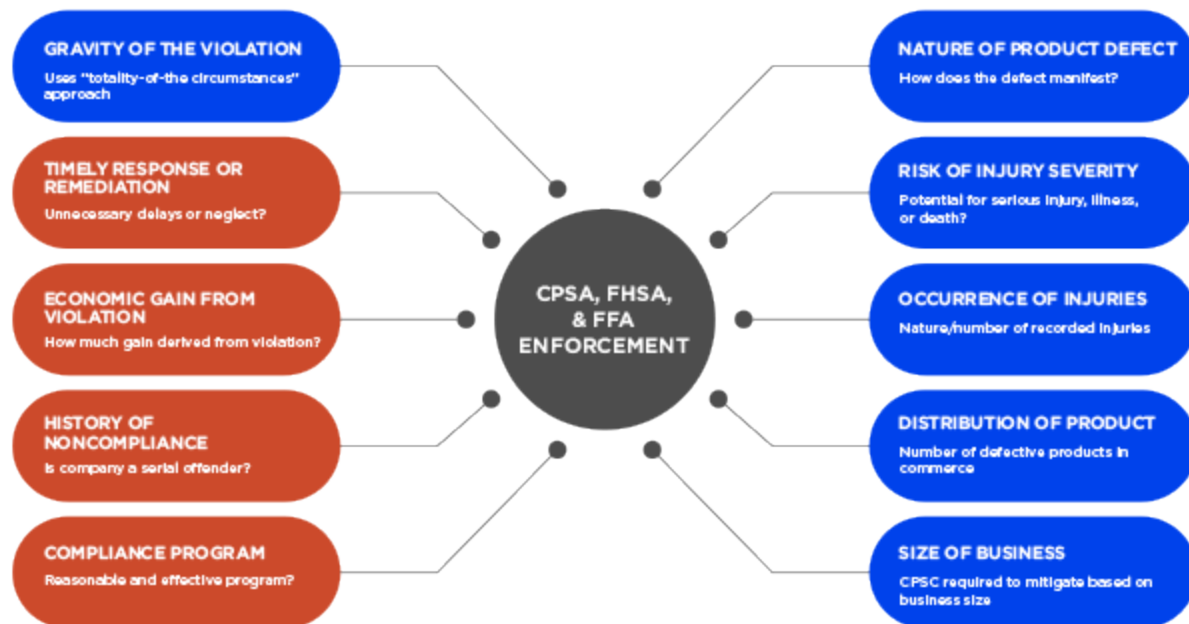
GRAVITY OF THE VIOLATION
Uses "totality-of-the circumstances" approach

TIMELY RESPONSE OR REMEDIATION
Unnecessary delays or neglect?

ECONOMIC GAIN FROM VIOLATION
How much gain derived from violation?

HISTORY OF NONCOMPLIANCE
Is company a serial offender?

COMPLIANCE PROGRAM
Reasonable and effective program?

CPSA, FHSA, & FFA ENFORCEMENT

NATURE OF PRODUCT DEFECT
How does the defect manifest?

RISK OF INJURY SEVERITY
Potential for serious injury, illness, or death?

OCCURRENCE OF INJURIES
Nature/number of recorded injuries

DISTRIBUTION OF PRODUCT
Number of defective products in commerce

SIZE OF BUSINESS
CPSC required to mitigate based on business size